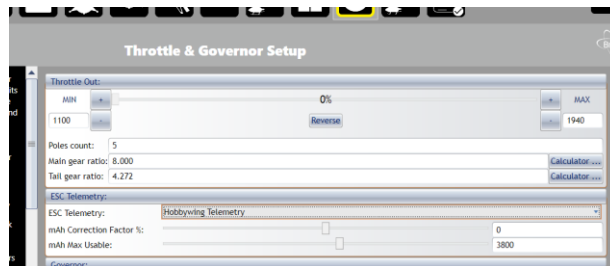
Throttle & Governor Setup

its
nd

Throttle Out:

MIN

0%

MAX

1100

Reverse

1940

Poles count: 5

Main gear ratio: 8.000

Calculator ...

Tail gear ratio: 4.272

Calculator ...

ESC Telemetry:

ESC Telemetry: Hobbywing Telemetry

mAh Correction Factor %: 0

mAh Max Usable: 3800

Governor: